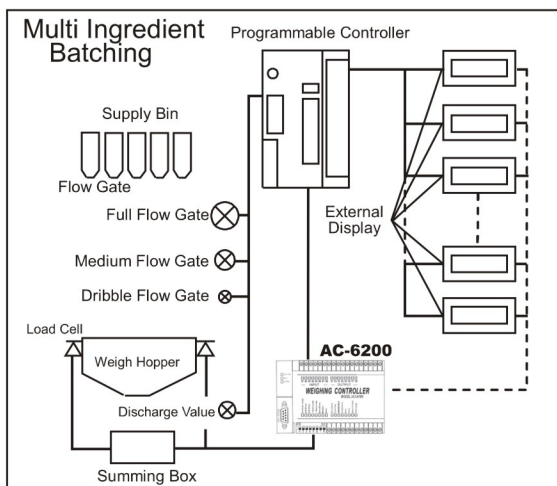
Multi Ingredient Batching

Programmable Controller

Supply Bin

Flow Gate

Full Flow Gate

Medium Flow Gate

Dribble Flow Gate

External Display

Load Cell

Weigh Hopper

AC-6200

WEIGHING CONTROLLER

Discharge Value

Summing Box